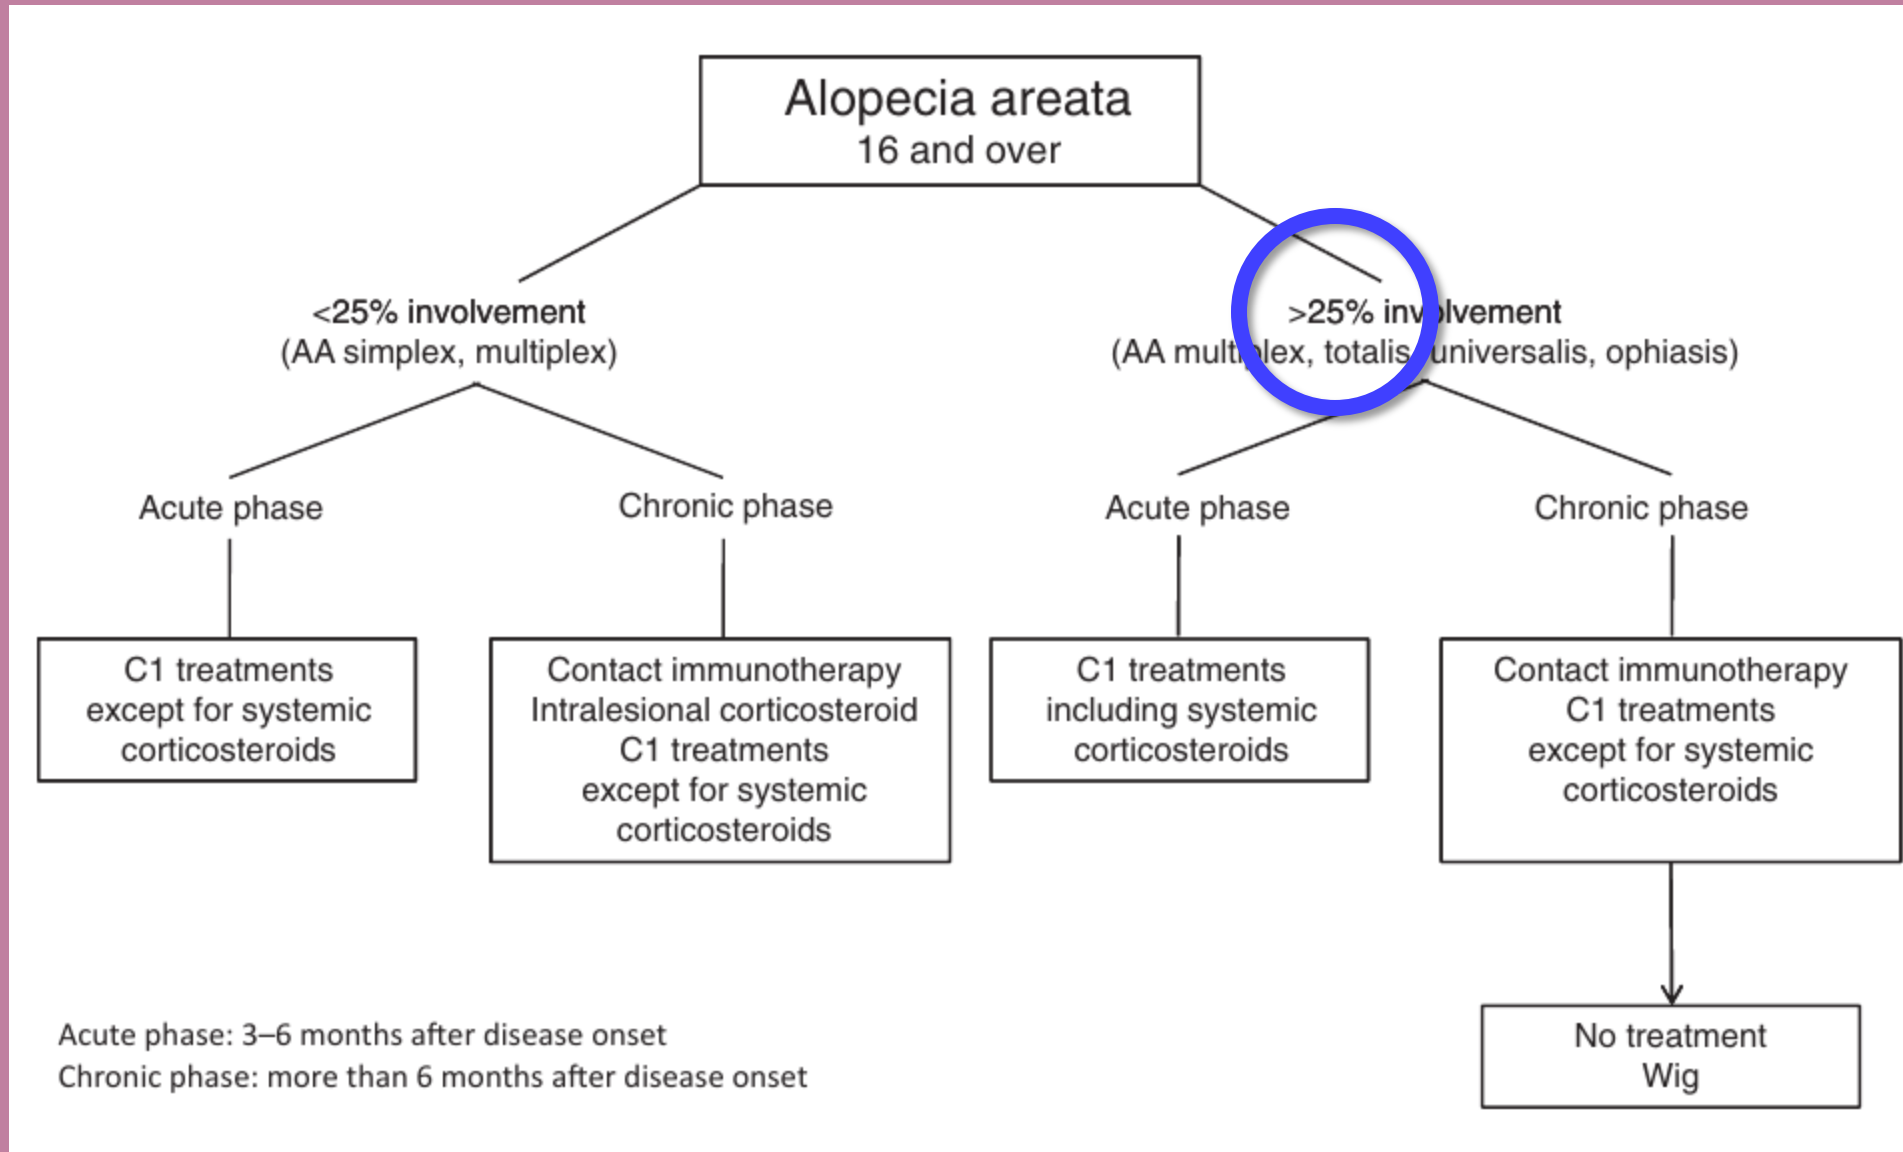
Alopecia areata
16 and over

<25% involvement
(AA simplex, multiplex)

>25% inv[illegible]lvement
(AA mult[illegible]lex, totalis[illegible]universalis, ophiasis)

Acute phase

C1 treatments
except for systemic
corticosteroids

Chronic phase

Contact immunotherapy
Intralesional corticosteroid
C1 treatments
except for systemic
corticosteroids

Acute phase

C1 treatments
including systemic
corticosteroids

Chronic phase

Contact immunotherapy
C1 treatments
except for systemic
corticosteroids

No treatment
Wig

Acute phase: 3–6 months after disease onset
Chronic phase: more than 6 months after disease onset